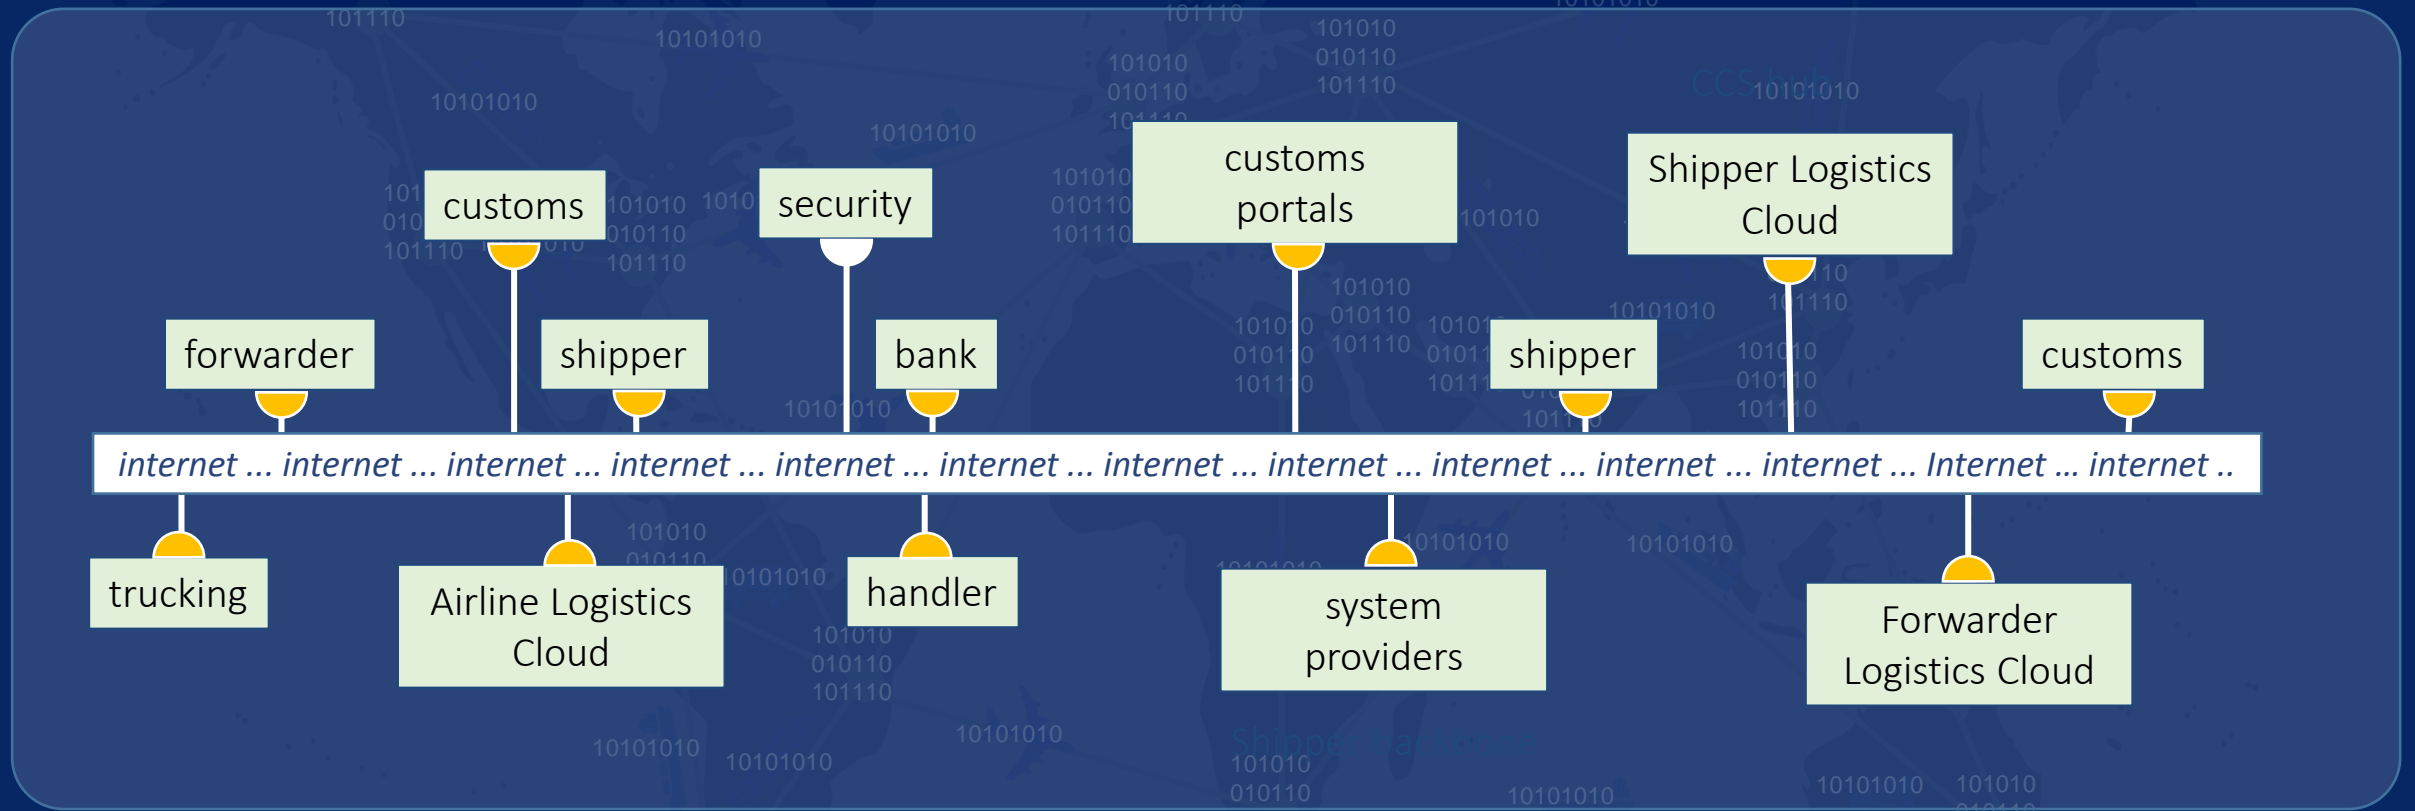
customs

security

customs portals

Shipper Logistics Cloud

forwarder

shipper

bank

shipper

customs

internet ... internet ... internet ... internet ... internet ... internet ... internet ... internet ... internet ... internet ... internet ... Internet ... internet ..

trucking

Airline Logistics Cloud

handler

system providers

Forwarder Logistics Cloud